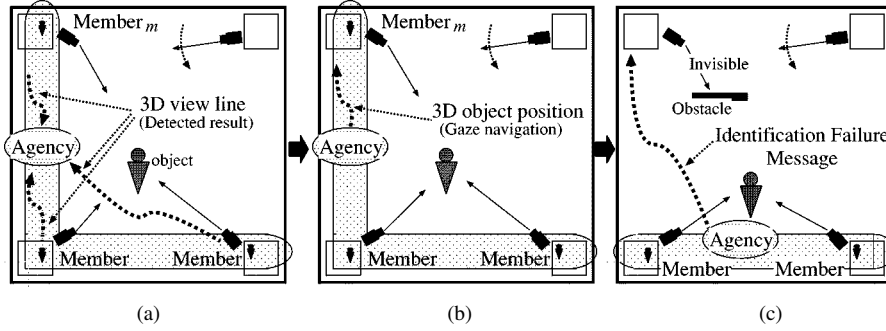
Member $_m$

3D view line
(Detected result)

Agency

object

Member

Member

(a)

Member $_m$

3D object position
(Gaze navigation)

Agency

Member

Member

(b)

Invisible

Obstacle

Identification Failure
Message

Agency

Member

Member

(c)